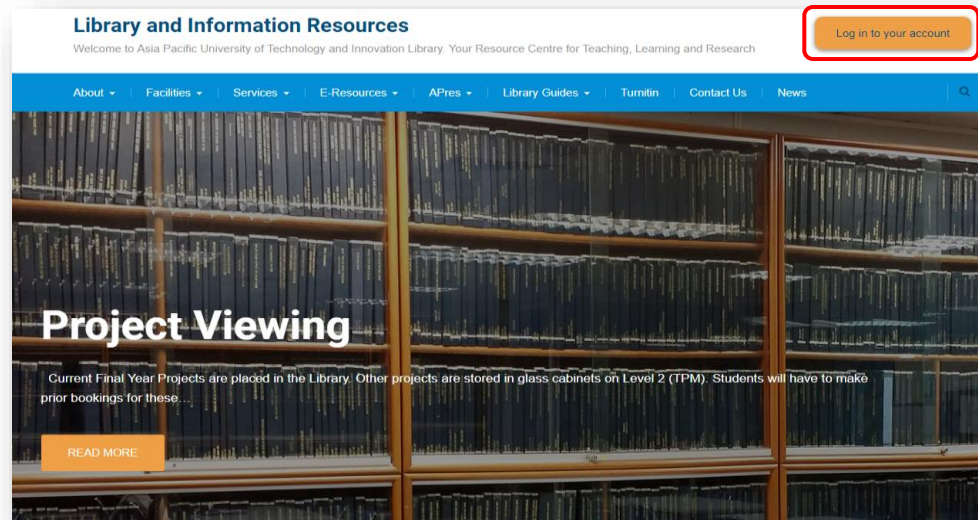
Library and Information Resources

Welcome to Asia Pacific University of Technology and Innovation Library. Your Resource Centre for Teaching, Learning and Research

Log in to your account

About ▾ Facilities ▾ Services ▾ E-Resources ▾ APres ▾ Library Guides ▾ Turnitin Contact Us News

Project Viewing

Current Final Year Projects are placed in the Library. Other projects are stored in glass cabinets on Level 2 (TPM). Students will have to make prior bookings for these...

READ MORE